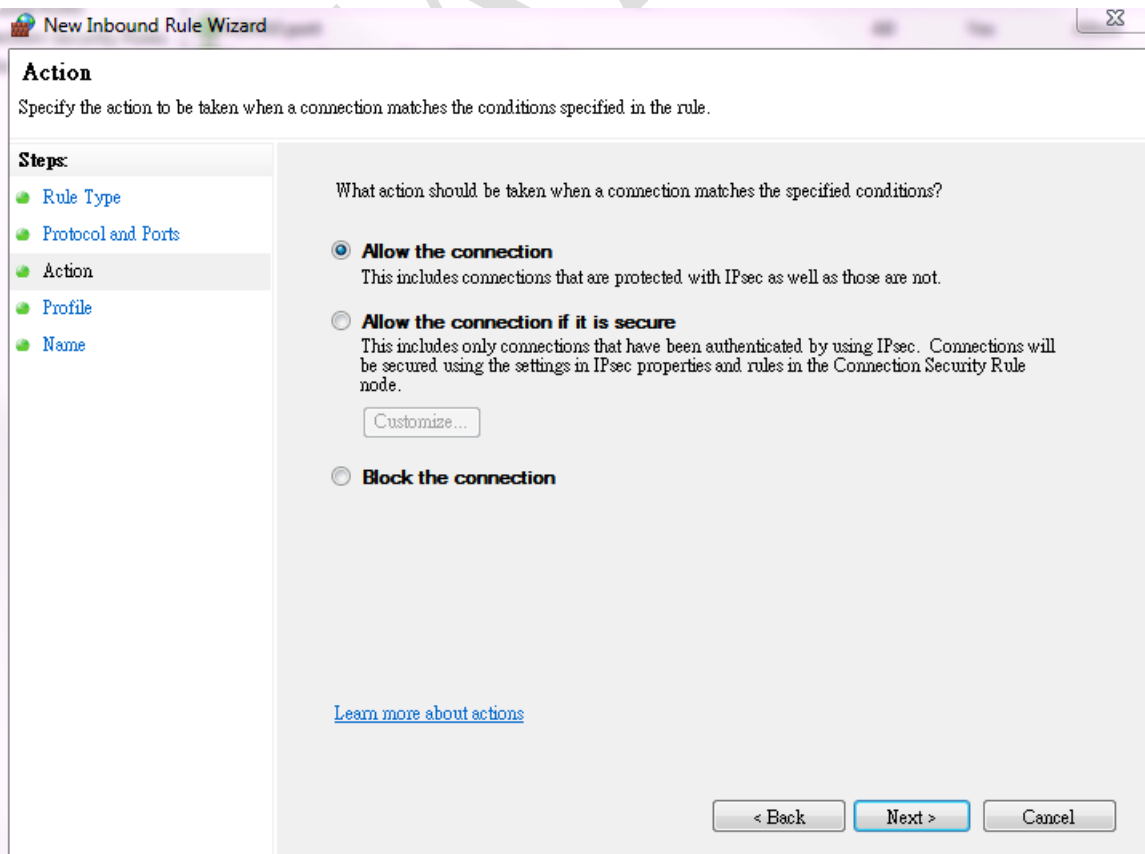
New Inbound Rule Wizard

Action

Specify the action to be taken when a connection matches the conditions specified in the rule.

Steps:

Rule Type

Protocol and Ports

Action

Profile

Name

What action should be taken when a connection matches the specified conditions?

Allow the connection

This includes connections that are protected with IPsec as well as those are not.

Allow the connection if it is secure

This includes only connections that have been authenticated by using IPsec. Connections will be secured using the settings in IPsec properties and rules in the Connection Security Rule node.

Customize...

Block the connection

Learn more about actions

< Back

Next >

Cancel